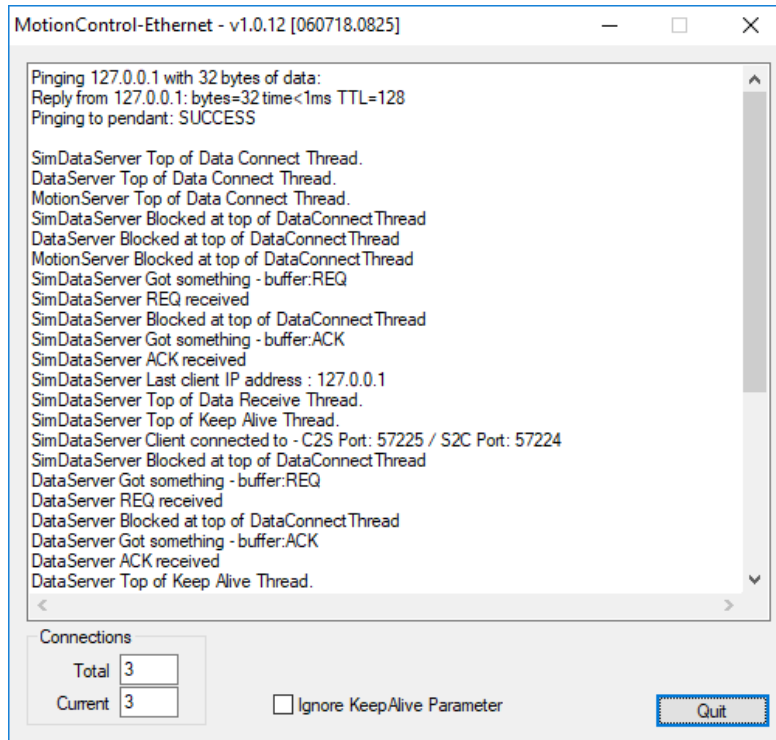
MotionControl-Ethernet - v1.0.12 [060718.0825]

Pinging 127.0.0.1 with 32 bytes of data:
Reply from 127.0.0.1: bytes=32 time<1ms TTL=128
Pinging to pendant: SUCCESS

SimDataServer Top of Data Connect Thread.
DataServer Top of Data Connect Thread.
MotionServer Top of Data Connect Thread.
SimDataServer Blocked at top of DataConnectThread
DataServer Blocked at top of DataConnectThread
MotionServer Blocked at top of DataConnectThread
SimDataServer Got something - buffer:REQ
SimDataServer REQ received
SimDataServer Blocked at top of DataConnectThread
SimDataServer Got something - buffer:ACK
SimDataServer ACK received
SimDataServer Last client IP address : 127.0.0.1
SimDataServer Top of Data Receive Thread.
SimDataServer Top of Keep Alive Thread.
SimDataServer Client connected to - C2S Port: 57225 / S2C Port: 57224
SimDataServer Blocked at top of DataConnectThread
DataServer Got something - buffer:REQ
DataServer REQ received
DataServer Blocked at top of DataConnectThread
DataServer Got something - buffer:ACK
DataServer ACK received
DataServer Top of Keep Alive Thread.

Connections
Total 3
Current 3

Ignore KeepAlive Parameter

Quit